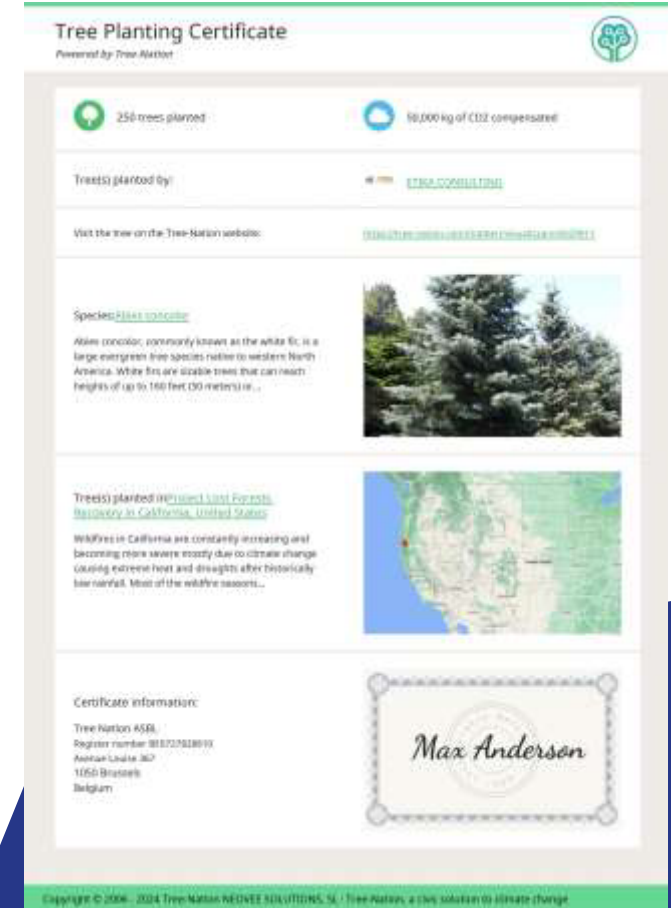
Tree Planting Certificate
Powered by Tree-Nation

250 trees planted

50,000 kg of CO2 compensated

Tree(s) planted by:

ETIKA CONSULTING

Visit the tree on the Tree-Nation website:

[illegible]

Species:Abies concolor

Abies concolor, commonly known as the white fir, is a large evergreen tree species native to western North America. White firs are sizable trees that can reach heights of up to 160 feet (50 meters) or...

Tree(s) planted in:Project Lost Forests Recovery in California, United States

Wildfires in California are constantly increasing and becoming more severe mostly due to climate change causing extreme heat and droughts after historically low rainfall. Most of the wildfire seasons...

Certificate information:

Tree Nation ASBL
Register number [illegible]
Avenue Louise 367
1050 Brussels
Belgium

Max Anderson

Copyright © 2006 - 2024 Tree-Nation NEOVEE SOLUTIONS, SL · Tree-Nation, a civic solution to climate change